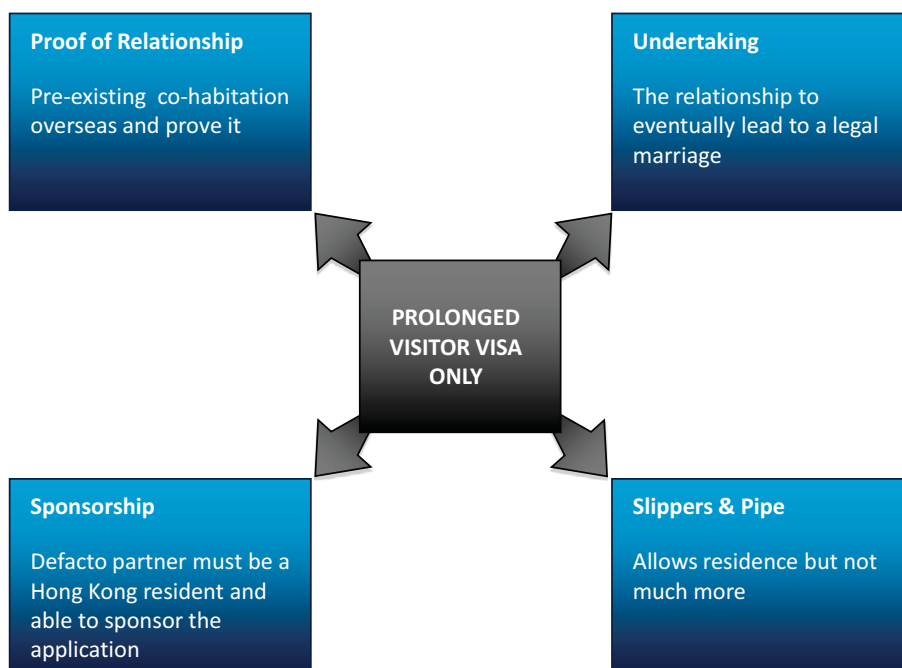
Proof of Relationship

Pre-existing co-habitation overseas and prove it

Undertaking

The relationship to eventually lead to a legal marriage

PROLONGED VISITOR VISA ONLY

Sponsorship

Defacto partner must be a Hong Kong resident and able to sponsor the application

Slippers & Pipe

Allows residence but not much more